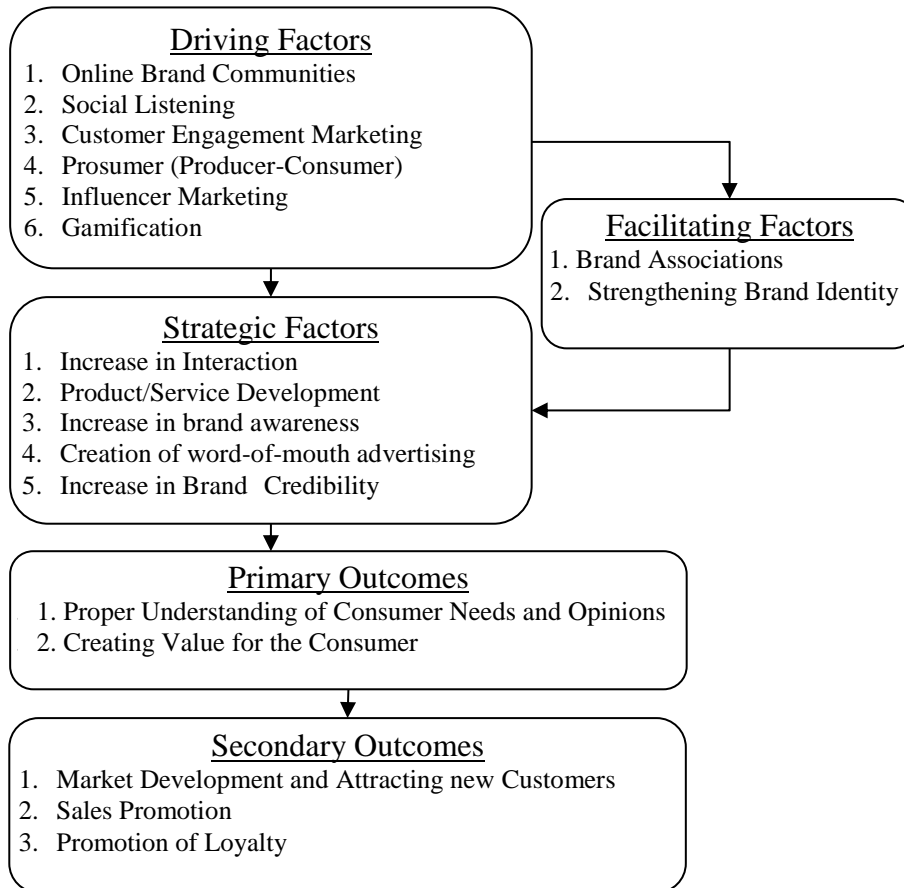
Driving Factors
1. Online Brand Communities
2. Social Listening
3. Customer Engagement Marketing
4. Prosumer (Producer-Consumer)
5. Influencer Marketing
6. Gamification

Facilitating Factors
1. Brand Associations
2. Strengthening Brand Identity

Strategic Factors
1. Increase in Interaction
2. Product/Service Development
3. Increase in brand awareness
4. Creation of word-of-mouth advertising
5. Increase in Brand Credibility

Primary Outcomes
1. Proper Understanding of Consumer Needs and Opinions
2. Creating Value for the Consumer

Secondary Outcomes
1. Market Development and Attracting new Customers
2. Sales Promotion
3. Promotion of Loyalty